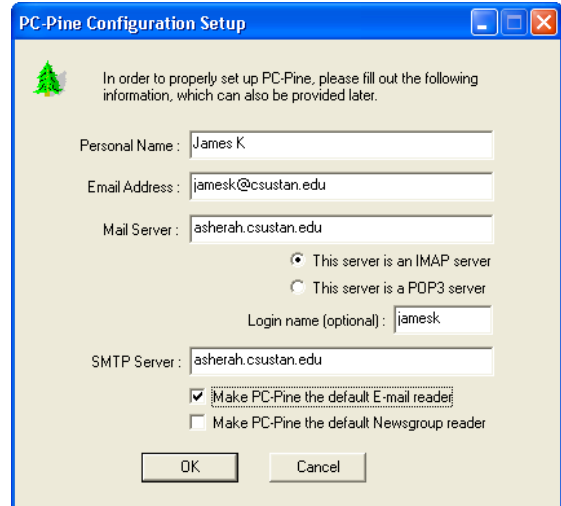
PC-Pine Configuration Setup

In order to properly set up PC-Pine, please fill out the following information, which can also be provided later.

Personal Name : James K

Email Address : jamesk@csustan.edu

Mail Server : asherah.csustan.edu

This server is an IMAP server

This server is a POP3 server

Login name (optional) : jamesk

SMTP Server : asherah.csustan.edu

Make PC-Pine the default E-mail reader

Make PC-Pine the default Newsgroup reader

OK

Cancel